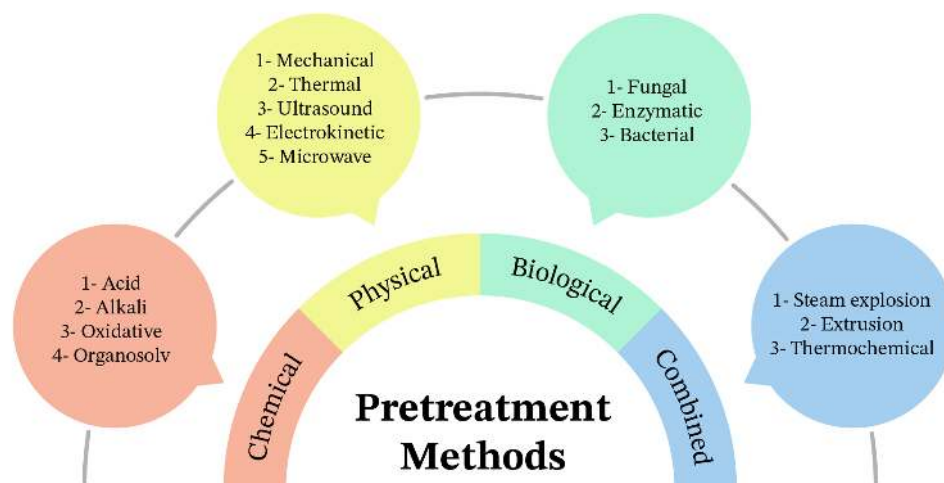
1- Acid
2- Alkali
3- Oxidative
4- Organosolv

1- Mechanical
2- Thermal
3- Ultrasound
4- Electrokinetic
5- Microwave

1- Fungal
2- Enzymatic
3- Bacterial

1- Steam explosion
2- Extrusion
3- Thermochemical

Chemical

Physical

Biological

Combined

Pretreatment Methods